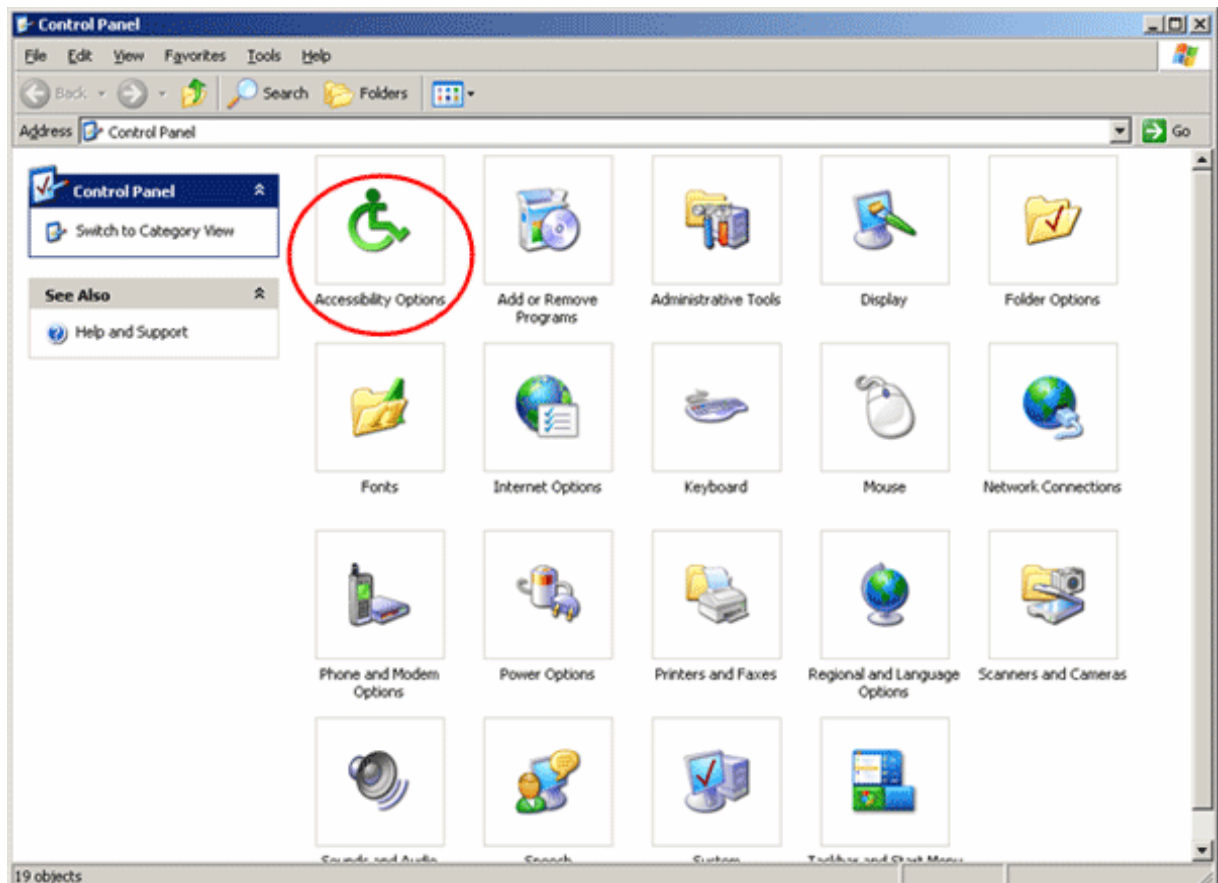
Control Panel

File Edit View Favorites Tools Help

Back Search Folders

Address Control Panel Go

Control Panel

Switch to Category View

See Also

Help and Support

Accessibility Options

Add or Remove Programs

Administrative Tools

Display

Folder Options

Fonts

Internet Options

Keyboard

Mouse

Network Connections

Phone and Modem Options

Power Options

Printers and Faxes

Regional and Language Options

Scanners and Cameras

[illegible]

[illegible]

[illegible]

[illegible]

19 objects